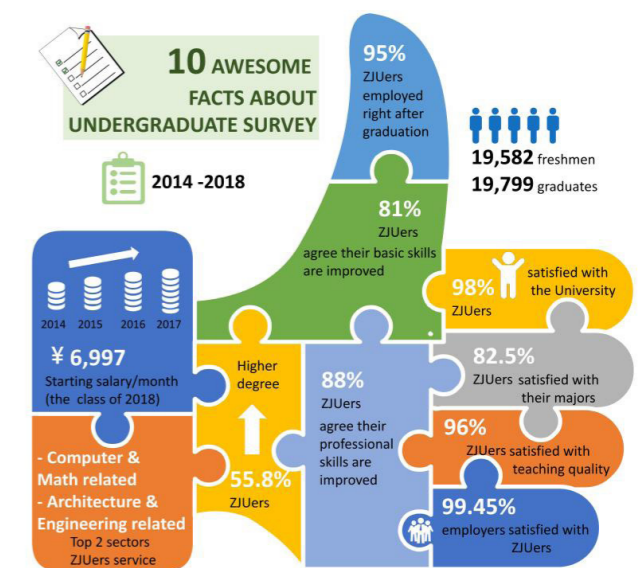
10 AWESOME FACTS ABOUT UNDERGRADUATE SURVEY

2014 -2018

95% ZJUers employed right after graduation

19,582 freshmen
19,799 graduates

81% ZJUers agree their basic skills are improved

98% ZJUers satisfied with the University

2014 2015 2016 2017

¥ 6,997
Starting salary/month (the class of 2018)

Higher degree

55.8% ZJUers

88% ZJUers agree their professional skills are improved

82.5% ZJUers satisfied with their majors

96% ZJUers satisfied with teaching quality

99.45% employers satisfied with ZJUers

- Computer & Math related
- Architecture & Engineering related
Top 2 sectors ZJUers service